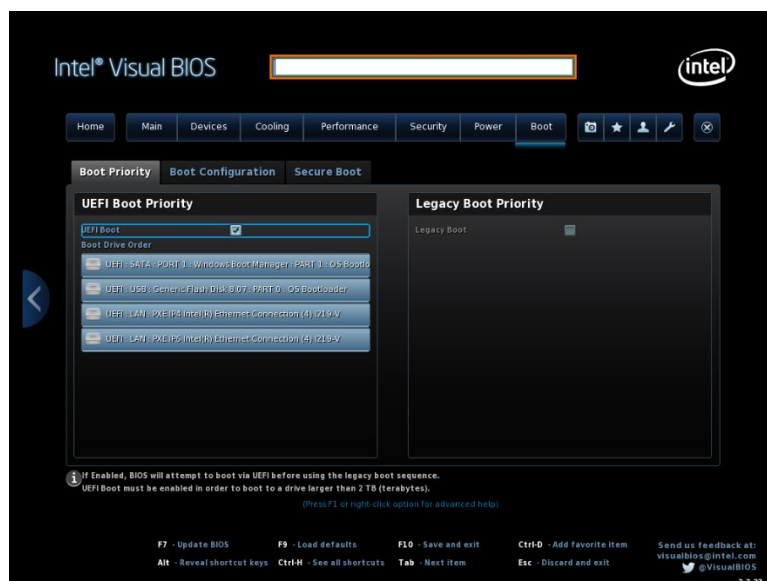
Intel® Visual BIOS

intel

Home | Main | Devices | Cooling | Performance | Security | Power | Boot

Boot Priority | Boot Configuration | Secure Boot

UEFI Boot Priority

UEFI Boot

Boot Drive Order

UEFI : SATA : PORT 1 : Windows Boot Manager : PART 1 : OS Bootlo

UEFI : USB : Generic Flash Disk 8.07 : PART 0 : OS Bootloader

UEFI : LAN : PXE IP4 Intel(R) Ethernet Connection (4) I219-V

UEFI : LAN : PXE IP6 Intel(R) Ethernet Connection (4) I219-V

Legacy Boot Priority

Legacy Boot

If Enabled, BIOS will attempt to boot via UEFI before using the legacy boot sequence.
UEFI Boot must be enabled in order to boot to a drive larger than 2 TB (terabytes).

(Press F1 or right-click option for advanced help)

F7 - Update BIOS
Alt - Reveal shortcut keys
F9 - Load defaults
Ctrl-H - See all shortcuts
F10 - Save and exit
Tab - Next item
Ctrl-D - Add favorite item
Esc - Discard and exit

Send us feedback at:
visualbios@intel.com
@VisualBIOS